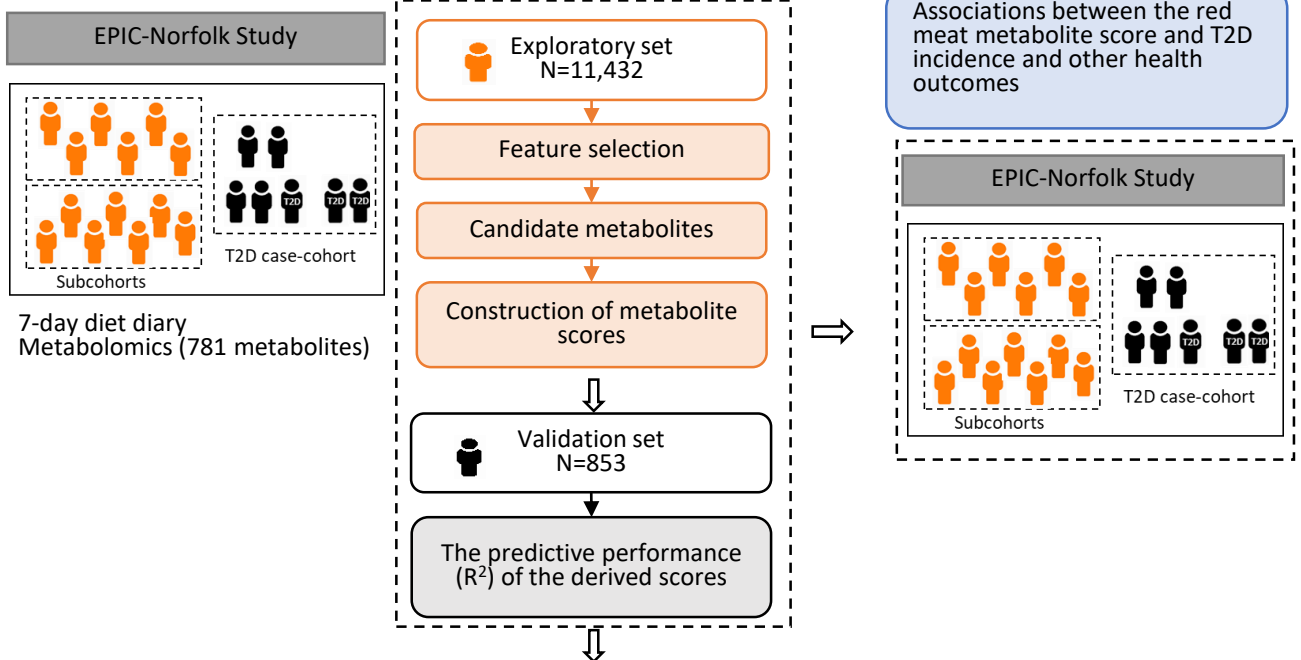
EPIC-Norfolk Study

T2D T2D T2D

T2D case-cohort

Subcohorts

7-day diet diary
Metabolomics (781 metabolites)

Exploratory set
N=11,432

Feature selection

Candidate metabolites

Construction of metabolite scores

Validation set
N=853

The predictive performance ($R^2$) of the derived scores

Associations between the red meat metabolite score and T2D incidence and other health outcomes

EPIC-Norfolk Study

T2D T2D T2D

T2D case-cohort

Subcohorts